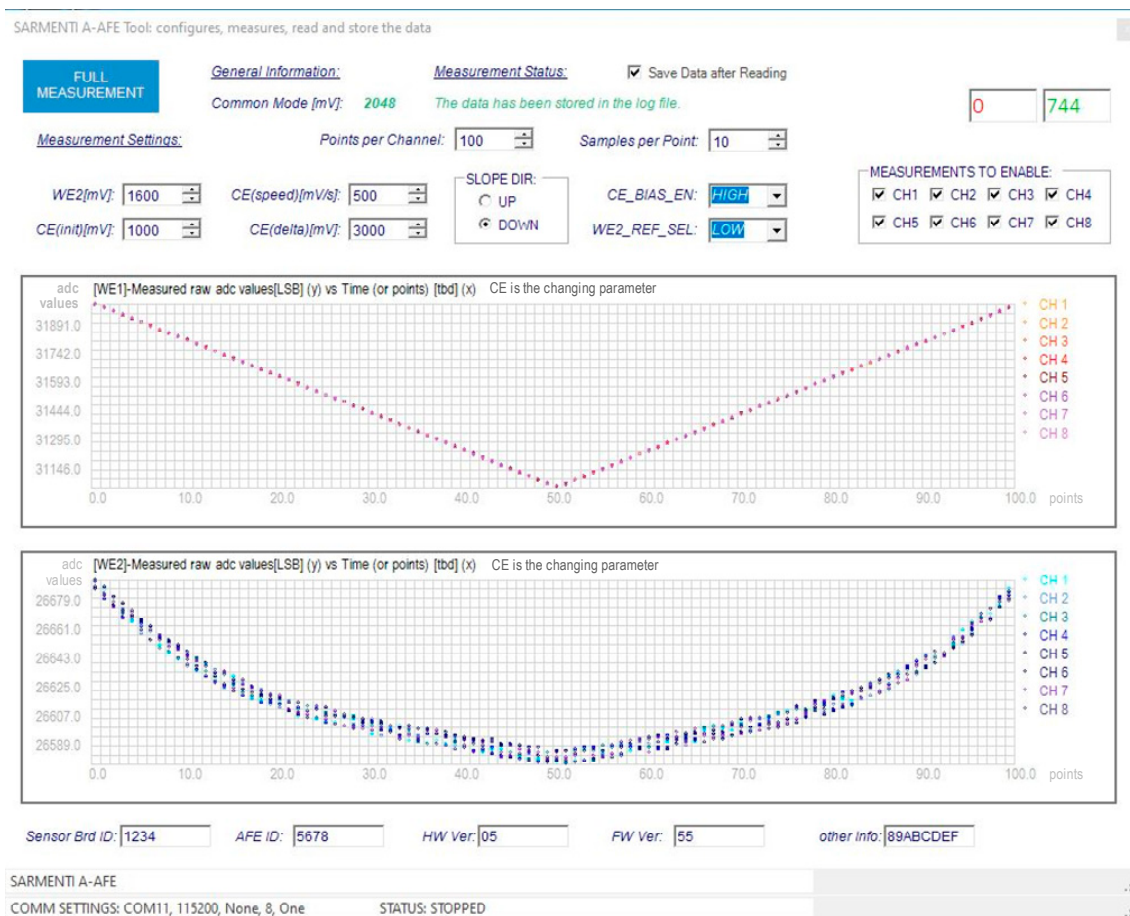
SARMENTI A-AFE Tool: configures, measures, read and store the data

FULL MEASUREMENT

General Information:

Common Mode [mV]: 2048

Measurement Status:

The data has been stored in the log file.

Save Data after Reading

0

744

Measurement Settings:

Points per Channel: 100

Samples per Point: 10

WE2[mV]: 1600

CE(init)[mV]: 1000

CE(speed)[mV/s]: 500

CE(delta)[mV]: 3000

SLOPE DIR:
UP
DOWN

CE_BIAS_EN: HIGH

WE2_REF_SEL: LOW

MEASUREMENTS TO ENABLE:
CH1 CH2 CH3 CH4
CH5 CH6 CH7 CH8

adc values [WE1]-Measured raw adc values[LSB] (y) vs Time (or points) [tbd] (x) CE is the changing parameter

31891.0
31742.0
31593.0
31444.0
31295.0
31146.0

0.0 10.0 20.0 30.0 40.0 50.0 60.0 70.0 80.0 90.0 100.0 points

CH 1
CH 2
CH 3
CH 4
CH 5
CH 6
CH 7
CH 8

adc values [WE2]-Measured raw adc values[LSB] (y) vs Time (or points) [tbd] (x) CE is the changing parameter

26679.0
26661.0
26643.0
26625.0
26607.0
26589.0

0.0 10.0 20.0 30.0 40.0 50.0 60.0 70.0 80.0 90.0 100.0 points

CH 1
CH 2
CH 3
CH 4
CH 5
CH 6
CH 7
CH 8

Sensor Brd ID: 1234
AFE ID: 5678
HW Ver: 05
FW Ver: 55
other Info: 89ABCDEF

SARMENTI A-AFE

COMM SETTINGS: COM11, 115200, None, 8, One
STATUS: STOPPED